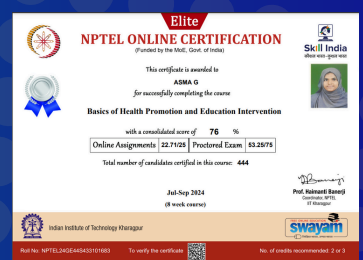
Elite

NPTEL ONLINE CERTIFICATION

(Funded by the MoE, Govt. of India)

Skill India
कौशल भारत - कुशल भारत

This certificate is awarded to

ASMA G

for successfully completing the course

Basics of Health Promotion and Education Intervention

with a consolidated score of 76 %

| Online Assignments | 22.71/25 | Proctored Exam | 53.25/75 |
|---|---|---|---|

Total number of candidates certified in this course: 444

Jul-Sep 2024

(8 week course)

Prof. Haimanti Banerji
Coordinator, NPTEL
IIT Kharagpur

Indian Institute of Technology Kharagpur

swayam

Roll No: NPTEL24GE44S433101683

To verify the certificate

No. of credits recommended: 2 or 3